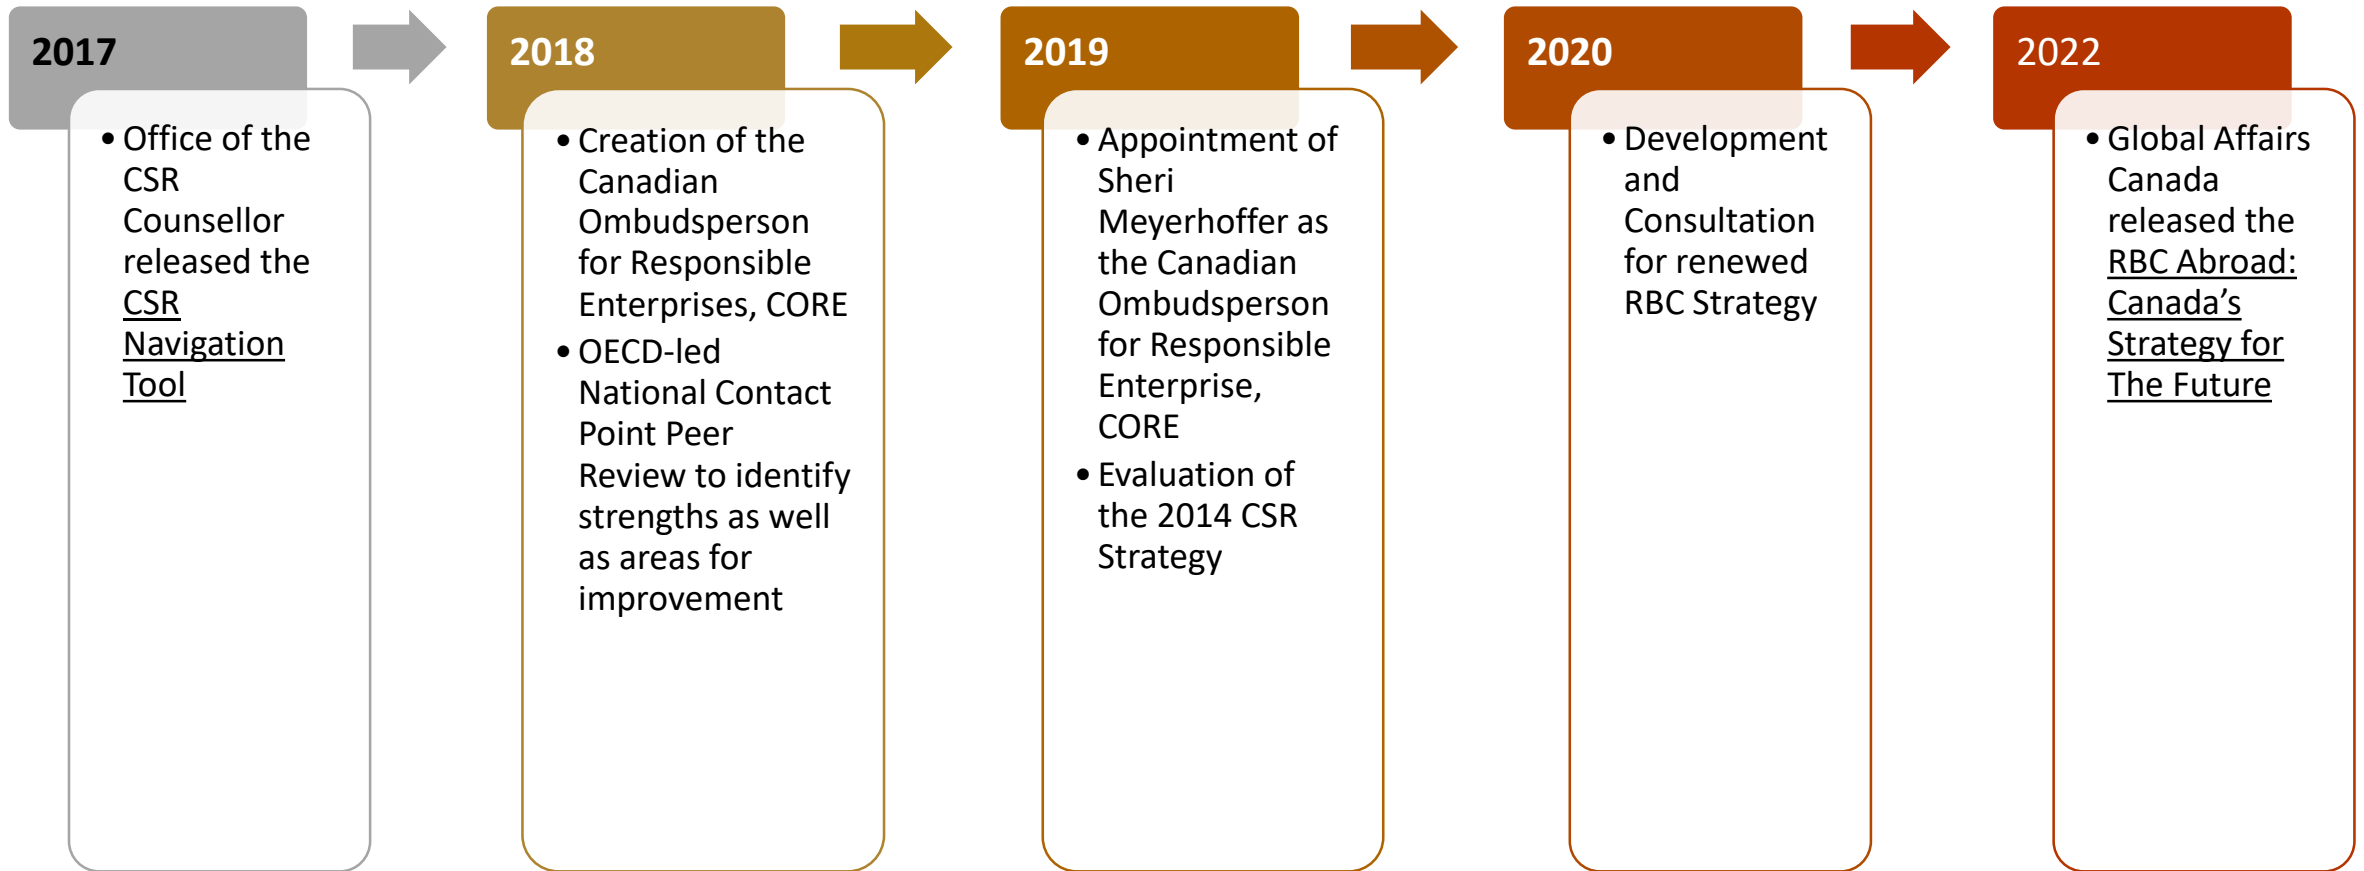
2017

- Office of the CSR Counsellor released the CSR Navigation Tool

2018

- Creation of the Canadian Ombudsperson for Responsible Enterprises, CORE
- OECD-led National Contact Point Peer Review to identify strengths as well as areas for improvement

2019

- Appointment of Sheri Meyerhoffer as the Canadian Ombudsperson for Responsible Enterprise, CORE
- Evaluation of the 2014 CSR Strategy

2020

- Development and Consultation for renewed RBC Strategy

2022

- Global Affairs Canada released the RBC Abroad: Canada's Strategy for The Future